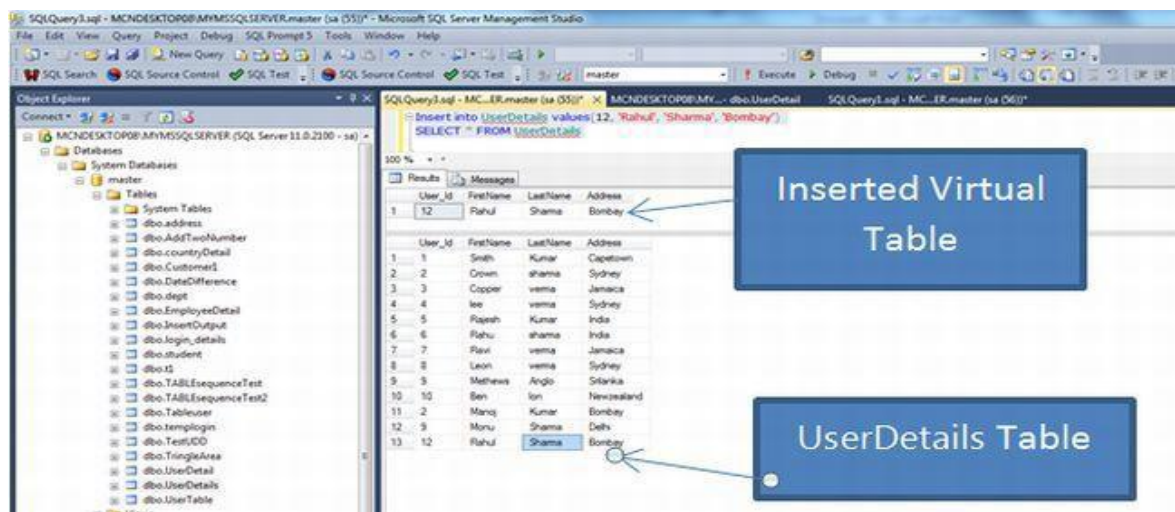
SQLQuery3.sql - MCNDESKTOP08\MYMSSQLSERVER.master (sa (55))* - Microsoft SQL Server Management Studio

File Edit View Query Project Debug SQL Prompt 5 Tools Window Help

New Query

SQL Search SQL Source Control SQL Test SQL Source Control SQL Test master Execute Debug

Object Explorer

Connect

MCNDESKTOP08\MYMSSQLSERVER (SQL Server 11.0.2100 - sa)
Databases
System Databases
master
Tables
System Tables
dbo.address
dbo.AddTwoNumber
dbo.countryDetail
dbo.Customer1
dbo.DateDifference
dbo.dept
dbo.EmployeeDetail
dbo.InsertOutput
dbo.login_details
dbo.student
dbo.t1
dbo.TABLEsequenceTest
dbo.TABLEsequenceTest2
dbo.Tableuser
dbo.templogin
dbo.TestUDD
dbo.TringleArea
dbo.UserDetail
dbo.UserDetails
dbo.UserTable

SQLQuery3.sql - MC...ER.master (sa (55))* × MCNDESKTOP08\MY...- dbo.UserDetail SQLQuery1.sql - MC...ER.master (sa (56))*

Insert into UserDetails values(12, 'Rahul', 'Sharma', 'Bombay')
SELECT * FROM UserDetails

100 %

Results Messages

| | User_Id | FirstName | LastName | Address |
|---|---|---|---|---|
| 1 | 12 | Rahul | Sharma | Bombay |

Inserted Virtual Table

| | User_Id | FirstName | LastName | Address |
|---|---|---|---|---|
| 1 | 1 | Smith | Kumar | Capetown |
| 2 | 2 | Crown | sharma | Sydney |
| 3 | 3 | Copper | verma | Jamaica |
| 4 | 4 | lee | verma | Sydney |
| 5 | 5 | Rajesh | Kumar | India |
| 6 | 6 | Rahu | sharma | India |
| 7 | 7 | Ravi | verma | Jamaica |
| 8 | 8 | Leon | verma | Sydney |
| 9 | 9 | Methews | Anglo | Srilanka |
| 10 | 10 | Ben | lon | Newzealand |
| 11 | 2 | Manoj | Kumar | Bombay |
| 12 | 9 | Monu | Sharma | Delhi |
| 13 | 12 | Rahul | Sharma | Bombay |

UserDetails Table